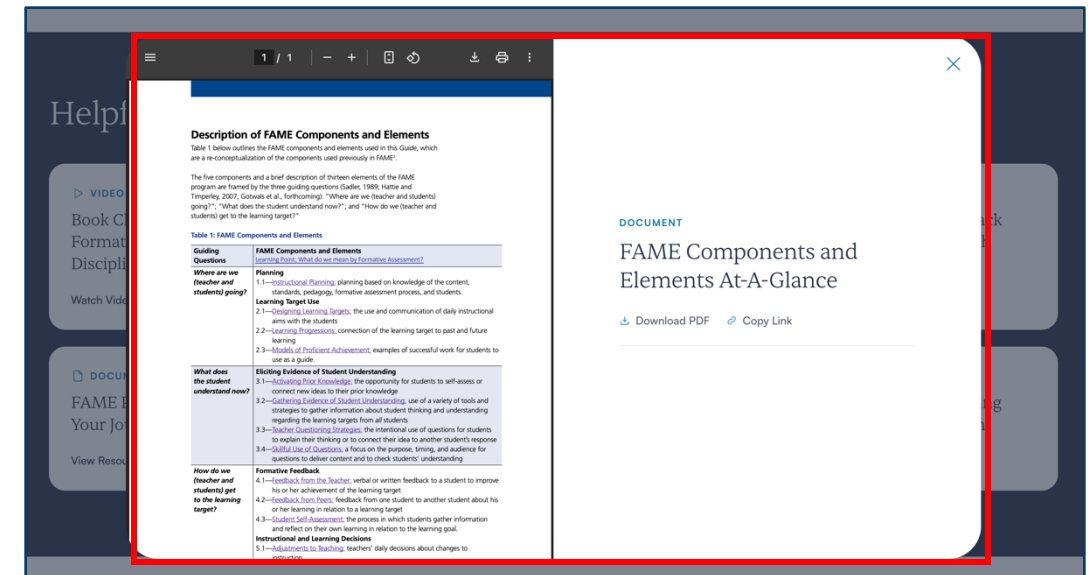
1 / 1

Description of FAME Components and Elements

Table 1 below outlines the FAME components and elements used in this Guide, which are a re-conceptualization of the components used previously in FAME².

The five components and a brief description of thirteen elements of the FAME program are framed by the three guiding questions (Sadler, 1989; Hattie and Timperley, 2007; Gotwals et al., forthcoming): "Where are we (teacher and students) going?"; "What does the student understand now?"; and "How do we (teacher and students) get to the learning target?"

Table 1: FAME Components and Elements

| Guiding Questions | FAME Components and Elements<br>Learning Point: What do we mean by Formative Assessment? |
|---|---|
| Where are we (teacher and students) going? | Planning<br>1.1—Instructional Planning: planning based on knowledge of the content, standards, pedagogy, formative assessment process, and students.<br>Learning Target Use<br>2.1—Designing Learning Targets: the use and communication of daily instructional aims with the students<br>2.2—Learning Progressions: connection of the learning target to past and future learning<br>2.3—Models of Proficient Achievement: examples of successful work for students to use as a guide. |
| What does the student understand now? | Eliciting Evidence of Student Understanding<br>3.1—Activating Prior Knowledge: the opportunity for students to self-assess or connect new ideas to their prior knowledge<br>3.2—Gathering Evidence of Student Understanding: use of a variety of tools and strategies to gather information about student thinking and understanding regarding the learning targets from all students<br>3.3—Teacher Questioning Strategies: the intentional use of questions for students to explain their thinking or to connect their idea to another student's response<br>3.4—Skillful Use of Questions: a focus on the purpose, timing, and audience for questions to deliver content and to check students' understanding |
| How do we (teacher and students) get to the learning target? | Formative Feedback<br>4.1—Feedback from the Teacher: verbal or written feedback to a student to improve his or her achievement of the learning target<br>4.2—Feedback from Peers: feedback from one student to another student about his or her learning in relation to a learning target<br>4.3—Student Self-Assessment: the process in which students gather information and reflect on their own learning in relation to the learning goal.<br>Instructional and Learning Decisions<br>5.1—Adjustments to Teaching: teachers' daily decisions about changes to instruction |

DOCUMENT
FAME Components and Elements At-A-Glance
Download PDF
Copy Link

Helpf
VIDEO
Book Cl
Format
Discipli
Watch Vide
DOCU
FAME
Your Jo
View Resou
ck
g